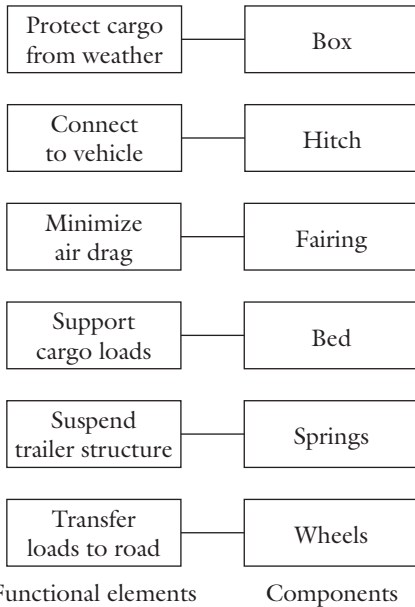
Protect cargo from weather

Box

Connect to vehicle

Hitch

Minimize air drag

Fairing

Support cargo loads

Bed

Suspend trailer structure

Springs

Transfer loads to road

Wheels

Functional elements

Components